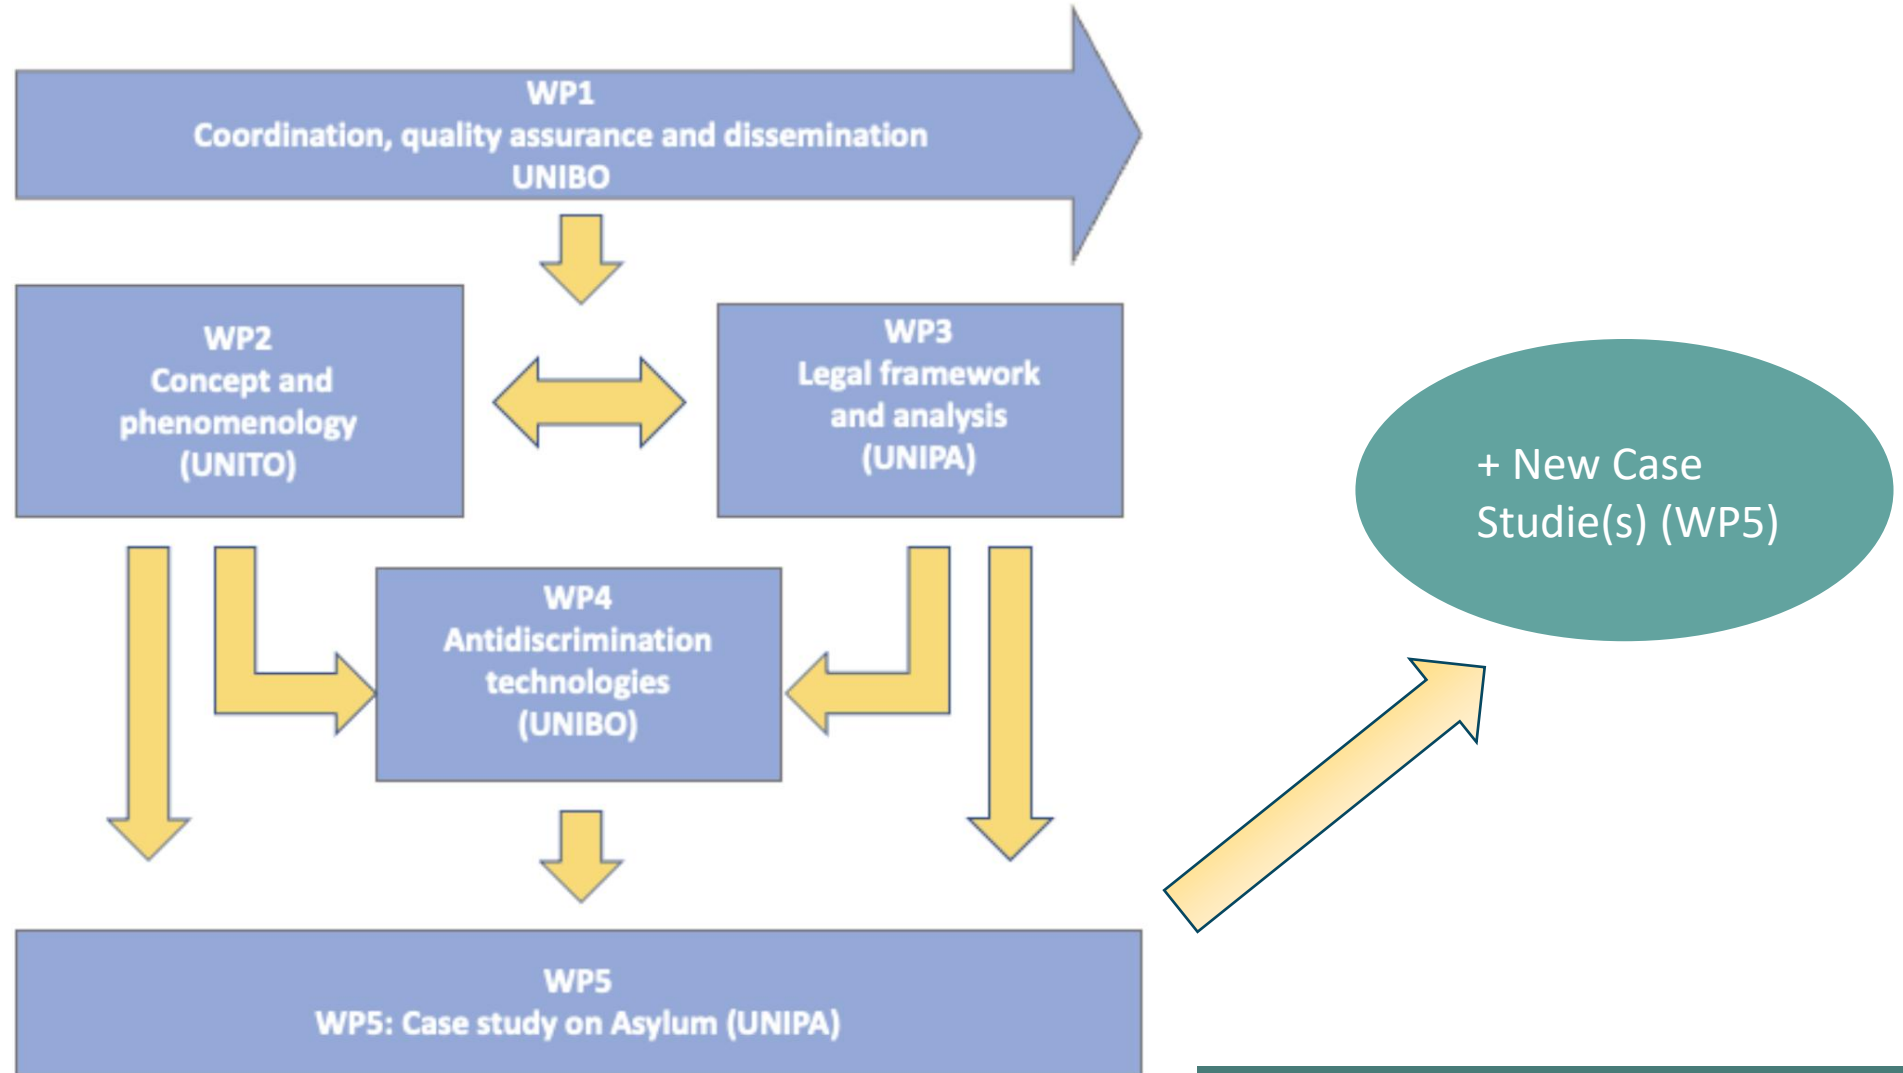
WP1
Coordination, quality assurance and dissemination
UNIBO

WP2
Concept and phenomenology
(UNITO)

WP3
Legal framework and analysis
(UNIPA)

+ New Case Studie(s) (WP5)

WP4
Antidiscrimination technologies
(UNIBO)

WP5
WP5: Case study on Asylum (UNIPA)